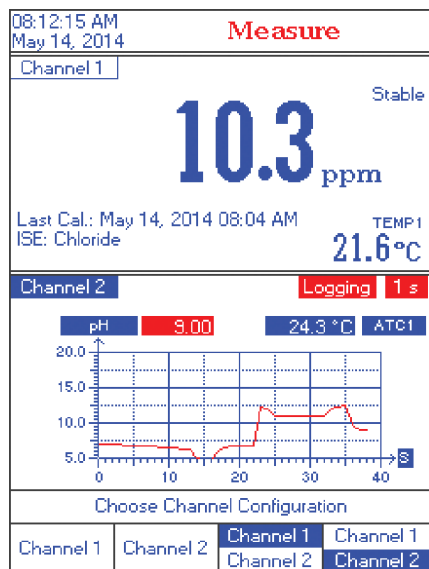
08:12:15 AM
May 14, 2014

Measure

Channel 1

Stable

10.3 ppm

Last Cal.: May 14, 2014 08:04 AM
ISE: Chloride

TEMP1
21.6°C

Channel 2

Logging 1 s

pH 9.00 24.3 °C ATC1

20.0
15.0
10.0
5.0
0 10 20 30 40 S

Choose Channel Configuration

Channel 1 | Channel 2 | Channel 1 Channel 2 | Channel 1 Channel 2